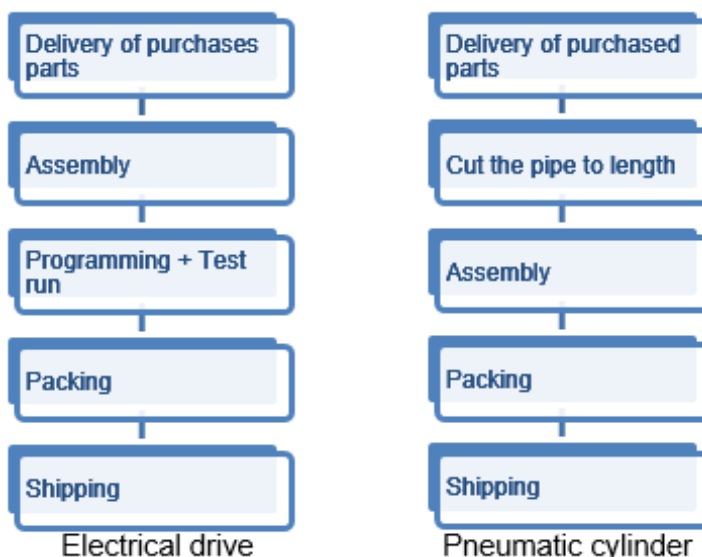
Delivery of purchases parts

Assembly

Programming + Test run

Packing

Shipping

Electrical drive

Delivery of purchased parts

Cut the pipe to length

Assembly

Packing

Shipping

Pneumatic cylinder